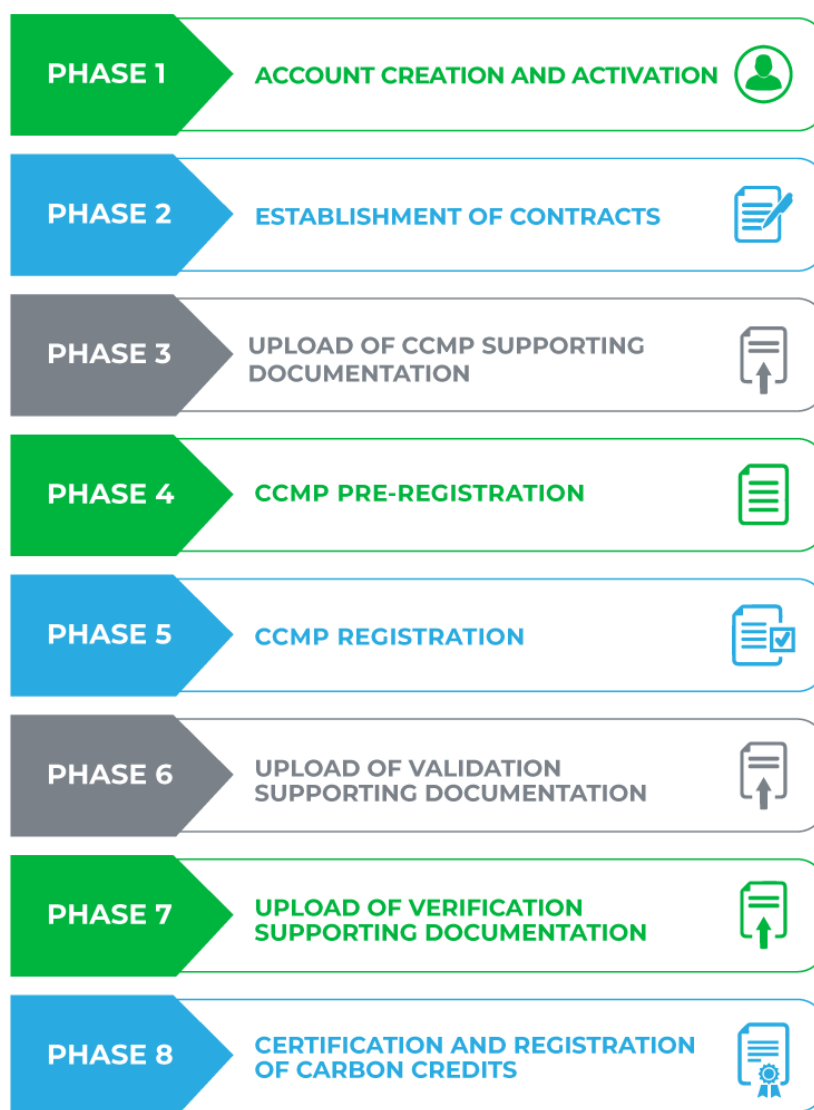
PHASE 1
ACCOUNT CREATION AND ACTIVATION

PHASE 2
ESTABLISHMENT OF CONTRACTS

PHASE 3
UPLOAD OF CCMP SUPPORTING DOCUMENTATION

PHASE 4
CCMP PRE-REGISTRATION

PHASE 5
CCMP REGISTRATION

PHASE 6
UPLOAD OF VALIDATION SUPPORTING DOCUMENTATION

PHASE 7
UPLOAD OF VERIFICATION SUPPORTING DOCUMENTATION

PHASE 8
CERTIFICATION AND REGISTRATION OF CARBON CREDITS